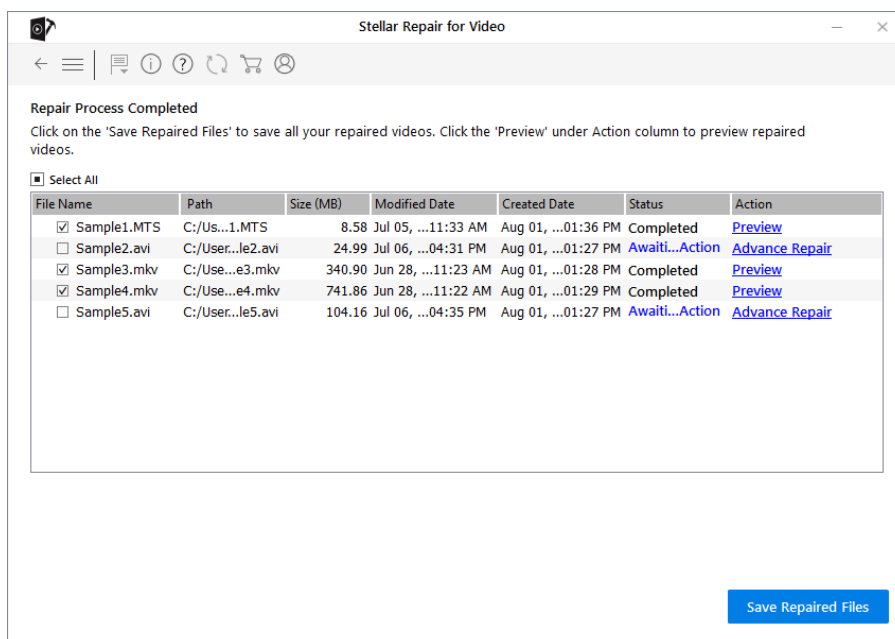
Stellar Repair for Video

Repair Process Completed

Click on the 'Save Repaired Files' to save all your repaired videos. Click the 'Preview' under Action column to preview repaired videos.

Select All

| File Name | Path | Size (MB) | Modified Date | Created Date | Status | Action |
|---|---|---|---|---|---|---|
| Sample1.MTS | C:/Us...1.MTS | 8.58 | Jul 05, ...11:33 AM | Aug 01, ...01:36 PM | Completed | Preview |
| Sample2.avi | C:/User...le2.avi | 24.99 | Jul 06, ...04:31 PM | Aug 01, ...01:27 PM | Awaiti...Action | Advance Repair |
| Sample3.mkv | C:/Use...e3.mkv | 340.90 | Jun 28, ...11:23 AM | Aug 01, ...01:28 PM | Completed | Preview |
| Sample4.mkv | C:/Use...e4.mkv | 741.86 | Jun 28, ...11:22 AM | Aug 01, ...01:29 PM | Completed | Preview |
| Sample5.avi | C:/User...le5.avi | 104.16 | Jul 06, ...04:35 PM | Aug 01, ...01:27 PM | Awaiti...Action | Advance Repair |

Save Repaired Files